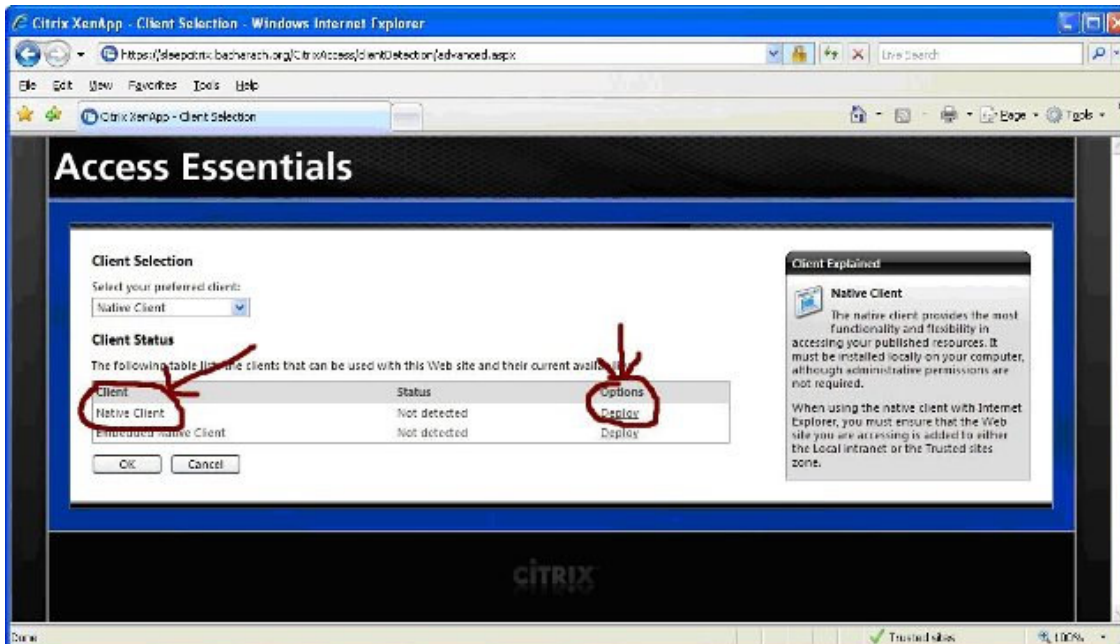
Citrix XenApp - Client Selection - Windows Internet Explorer

https://sleepcitrix.bacharach.org/CitrixAccess/clientDetection/advanced.aspx

Live Search

File Edit View Favorites Tools Help

Citrix XenApp - Client Selection

Page Tools

Access Essentials

Client Selection

Select your preferred client:

Native Client

Client Status

The following table lists the clients that can be used with this Web site and their current avail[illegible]

| Client | Status | Options |
|---|---|---|
| Native Client | Not detected | Deploy |
| Embedded Native Client | Not detected | Deploy |

OK Cancel

Client Explained

Native Client

The native client provides the most functionality and flexibility in accessing your published resources. It must be installed locally on your computer, although administrative permissions are not required.

When using the native client with Internet Explorer, you must ensure that the Web site you are accessing is added to either the Local intranet or the Trusted sites zone.

CITRIX

Done

Trusted sites

100%